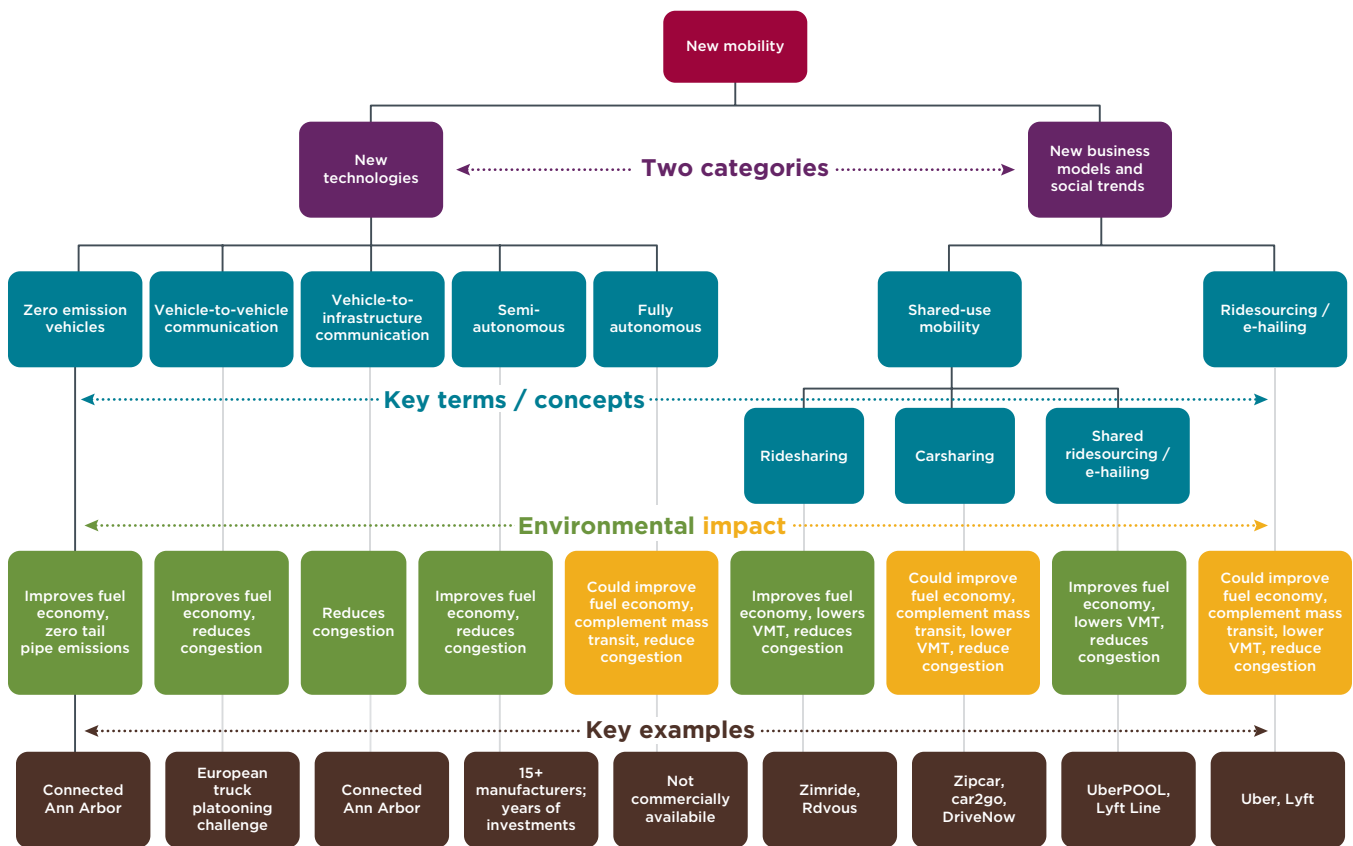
New mobility

New technologies

Two categories

New business models and social trends

Zero emission vehicles

Vehicle-to-vehicle communication

Vehicle-to-infrastructure communication

Semi-autonomous

Fully autonomous

Shared-use mobility

Ridesourcing / e-hailing

Key terms / concepts

Ridesharing

Carsharing

Shared ridesourcing / e-hailing

Environmental impact

Improves fuel economy, zero tail pipe emissions

Improves fuel economy, reduces congestion

Reduces congestion

Improves fuel economy, reduces congestion

Could improve fuel economy, complement mass transit, reduce congestion

Improves fuel economy, lowers VMT, reduces congestion

Could improve fuel economy, complement mass transit, lower VMT, reduce congestion

Improves fuel economy, lowers VMT, reduces congestion

Could improve fuel economy, complement mass transit, lower VMT, reduce congestion

Key examples

Connected Ann Arbor

European truck platooning challenge

Connected Ann Arbor

15+ manufacturers; years of investments

Not commercially availabile

Zimride, Rdvous

Zipcar, car2go, DriveNow

UberPOOL, Lyft Line

Uber, Lyft